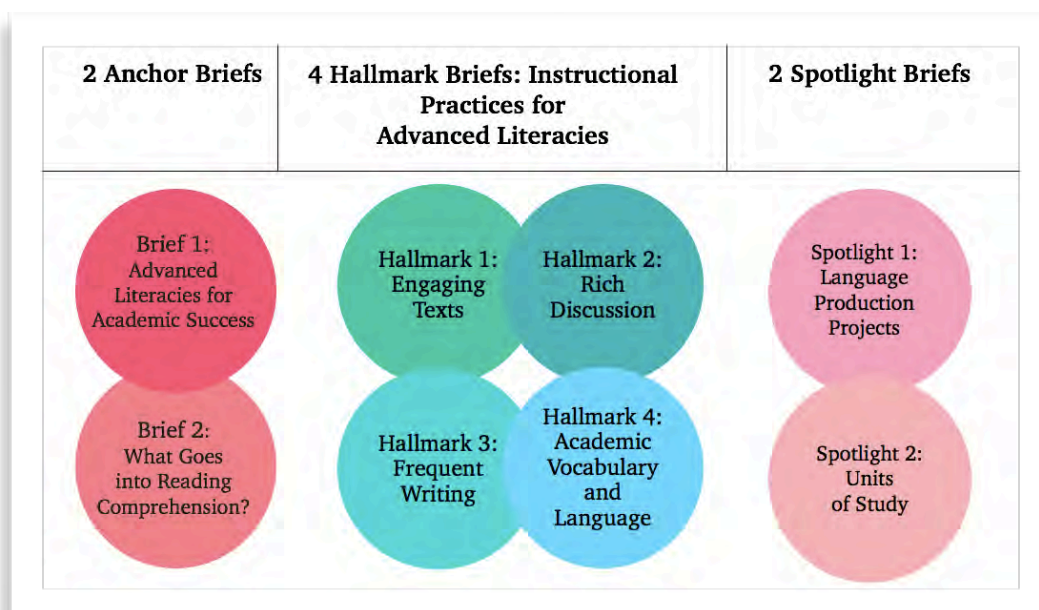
| 2 Anchor Briefs | 4 Hallmark Briefs: Instructional Practices for Advanced Literacies | 2 Spotlight Briefs |
|---|---|---|
| Brief 1: Advanced Literacies for Academic Success | Hallmark 1: Engaging Texts | Spotlight 1: Language Production Projects |
| | Hallmark 2: Rich Discussion | |
| Brief 2: What Goes into Reading Comprehension? | Hallmark 3: Frequent Writing | Spotlight 2: Units of Study |
| | Hallmark 4: Academic Vocabulary and Language | |